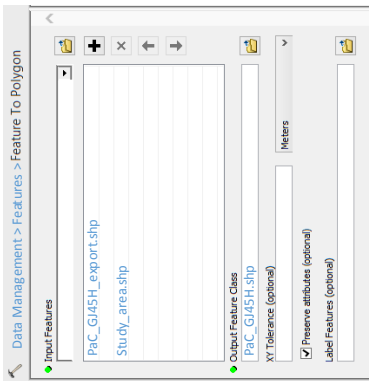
Data Management > Features > Feature To Polygon

Input Features

PaC_GJ45H_export.shp

Study_area.shp

Output Feature Class

PaC_GJ45H.shp

XY Tolerance (optional)

Meters

Preserve attributes (optional)

Label Features (optional)